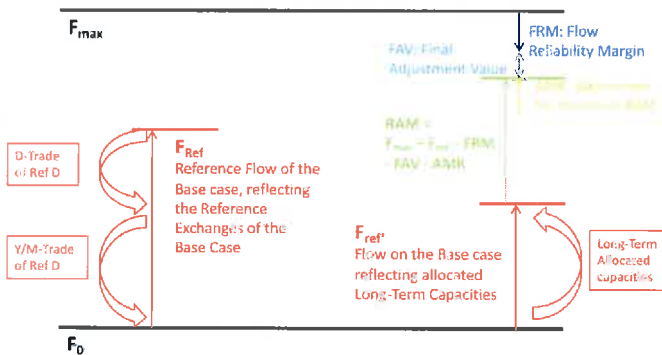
$F_{max}$

FRM: Flow Reliability Margin

FAV: Final Adjustment Value

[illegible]

RAM = $F_{max}$ – $F_{ref'}$ – FRM – FAV – AMR

D-Trade of Ref D

Y/M-Trade of Ref D

$F_{Ref}$
Reference Flow of the Base case, reflecting the Reference Exchanges of the Base Case

$F_{ref'}$
Flow on the Base case reflecting allocated Long-Term Capacities

Long-Term Allocated capacities

$F_0$